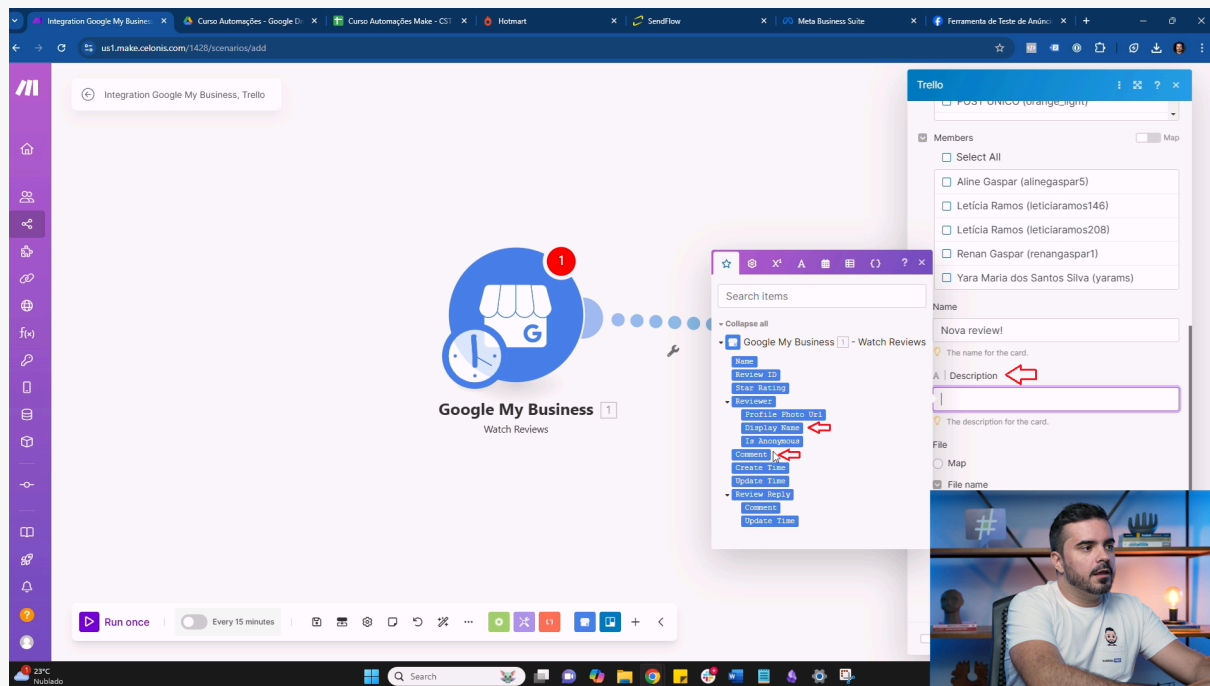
Integration Google My Busines ×
Curso Automações - Google Dr ×
Curso Automações Make - CST ×
Hotmart
SendFlow
Meta Business Suite
Ferramenta de Teste de Anúnci ×

us1.make.celonis.com/1428/scenarios/add

Integration Google My Business, Trello

1

Google My Business 1
Watch Reviews

Search items

Collapse all
Google My Business 1 - Watch Reviews
Name
Review ID
Star Rating
Reviewer
Profile Photo Url
Display Name
Is Anonymous
Comment
Create Time
Update Time
Review Reply
Comment
Update Time

Trello
POST ÚNICO (orange_light)
Members
Map
Select All
Aline Gaspar (alinegaspar5)
Letícia Ramos (leticiaramos146)
Letícia Ramos (leticiaramos208)
Renan Gaspar (renangaspar1)
Yara Maria dos Santos Silva (yarams)
Name
Nova review!
The name for the card.
Description
The description for the card.
File
Map
File name

Run once
Every 15 minutes

23°C
Nublado
Search